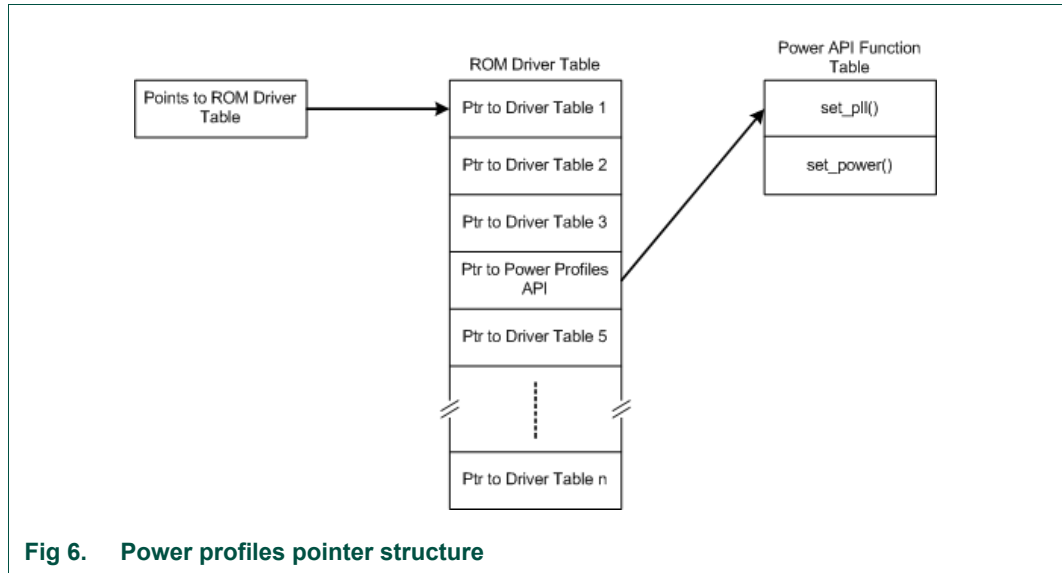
Points to ROM Driver Table

ROM Driver Table

Ptr to Driver Table 1

Ptr to Driver Table 2

Ptr to Driver Table 3

Ptr to Power Profiles API

Ptr to Driver Table 5

Ptr to Driver Table n

Power API Function Table

set_pll()

set_power()

Fig 6. Power profiles pointer structure